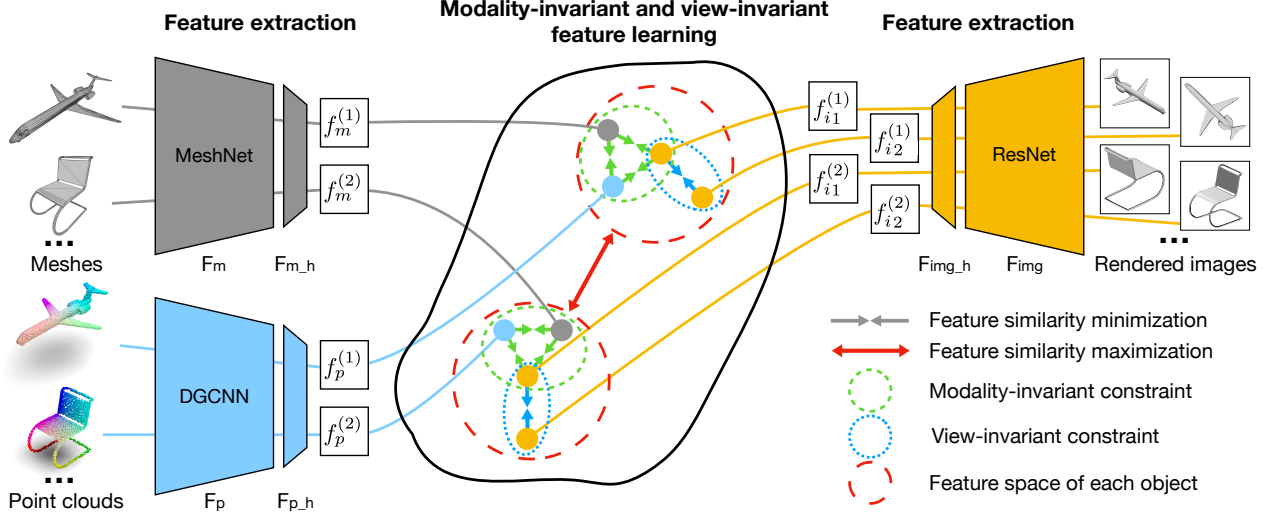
Feature extraction

Modality-invariant and view-invariant feature learning

Feature extraction

MeshNet

$f_m^{(1)}$

$f_m^{(2)}$

Meshes

Fm

Fm_h

DGCNN

$f_p^{(1)}$

$f_p^{(2)}$

Point clouds

Fp

Fp_h

$f_{i1}^{(1)}$

$f_{i2}^{(1)}$

$f_{i1}^{(2)}$

$f_{i2}^{(2)}$

ResNet

Fimg_h

Fimg

Rendered images

Feature similarity minimization

Feature similarity maximization

Modality-invariant constraint

View-invariant constraint

Feature space of each object